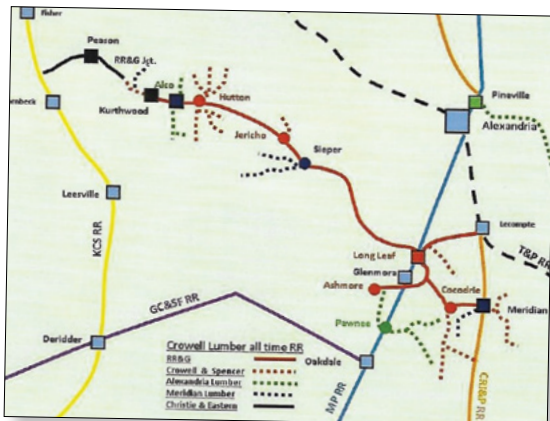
Fisher
Pearson
RR&G Jct.
nbeck
Kurthwood
Alco
Hutton
Pineville
Alexandria
Jericho
Sieper
Leesville
KCS RR
Lecompte
T&P RR
Long Leaf
Glenmora
Ashmore
Cocodrie
Meridian
Pawnee
GC&SF RR
Deridder
Crowell Lumber all time RR
RR&G
Crowell & Spencer
Alexandria Lumber
Meridian Lumber
Christie & Eastern
Oakdale
MP RR
CRI&P RR